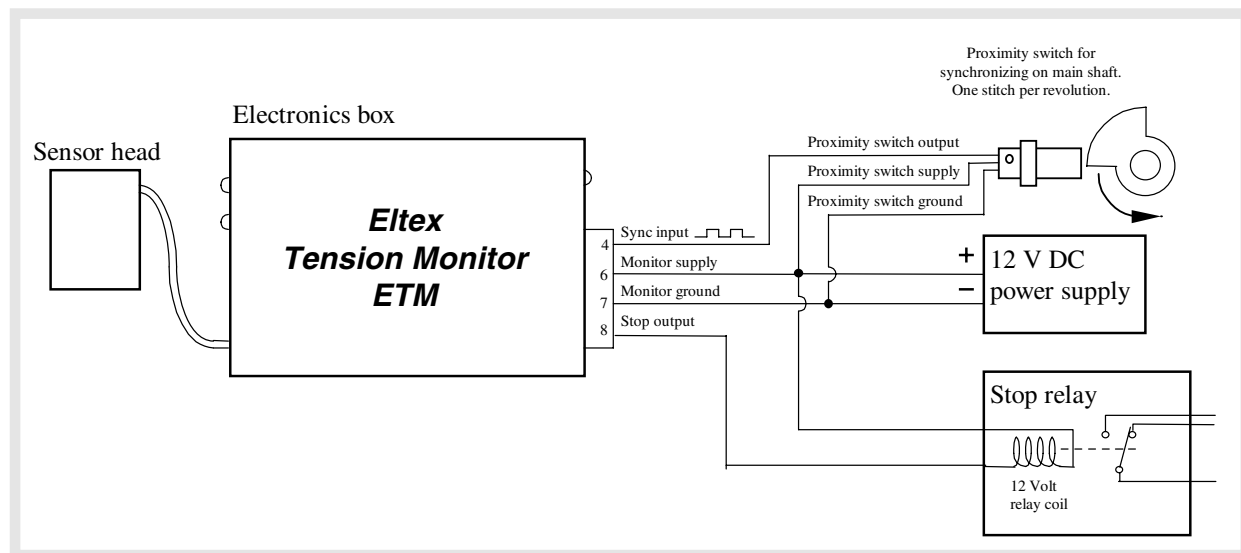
Proximity switch for synchronizing on main shaft. One stitch per revolution.

Electronics box

Sensor head

Eltex
Tension Monitor
ETM

Proximity switch output
Proximity switch supply
Proximity switch ground

4 Sync input
6 Monitor supply
7 Monitor ground
8 Stop output

+ 12 V DC
− power supply

Stop relay

12 Volt
relay coil